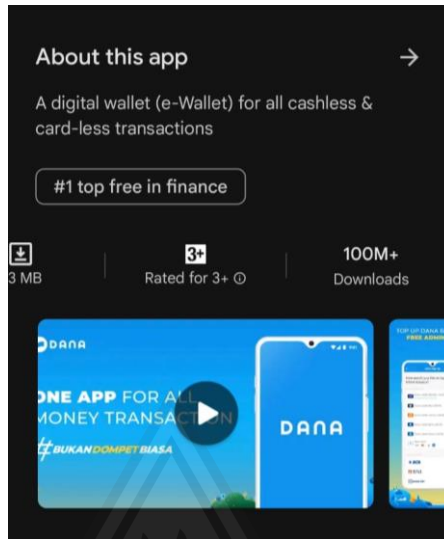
About this app

A digital wallet (e-Wallet) for all cashless & card-less transactions

#1 top free in finance

3 MB

3+
Rated for 3+ ⓘ

100M+
Downloads

DANA

ONE APP FOR ALL MONEY TRANSACTION

#BUKANDOMPETBIASA

DANA

TOP UP DANA
FREE ADMIN